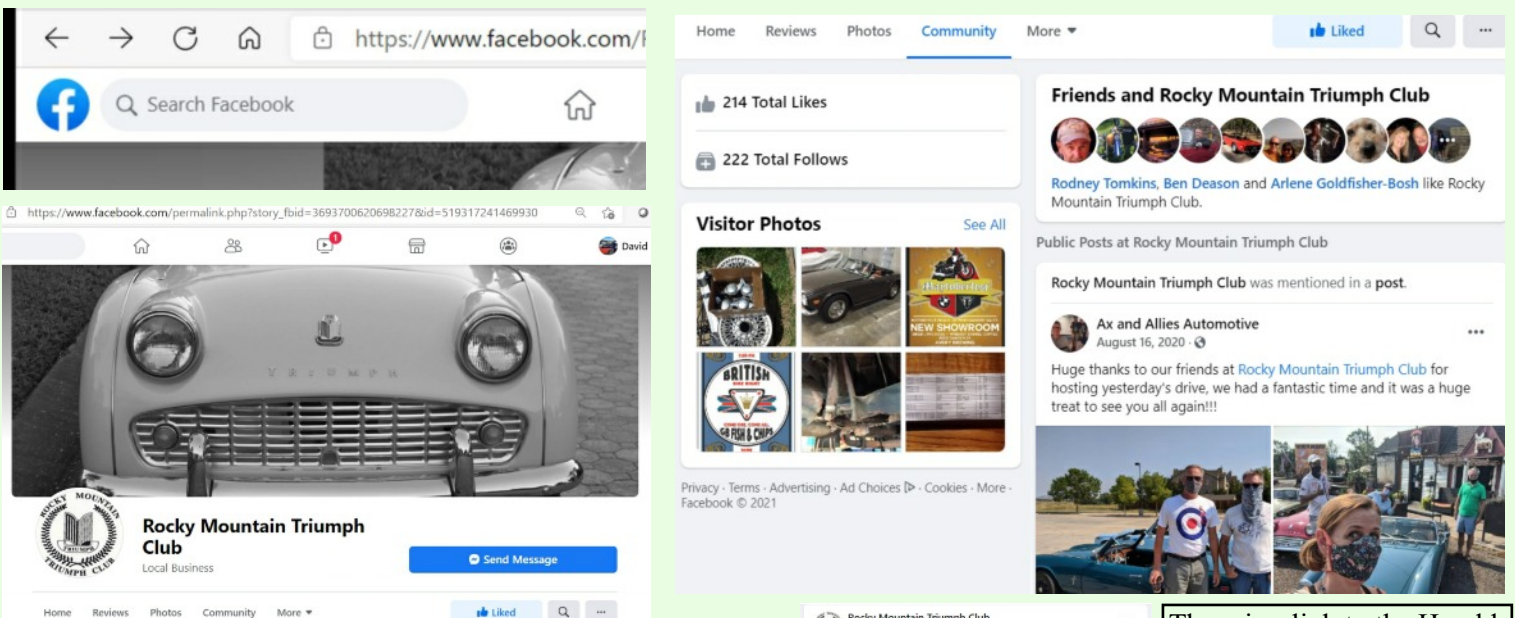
https://www.facebook.com/

Search Facebook

https://www.facebook.com/permalink.php?story_fbid=3693700620698227&id=519317241469930

1

David

TRIUMPH

ROCKY MOUNTAIN TRIUMPH CLUB

Rocky Mountain Triumph Club

Local Business

Send Message

Home Reviews Photos Community More

Liked

Home Reviews Photos Community More

Liked

214 Total Likes

222 Total Follows

Visitor Photos

See All

NEW SHOWROOM

BRITISH

FISH & CHIPS

Privacy · Terms · Advertising · Ad Choices · Cookies · More · Facebook © 2021

Friends and Rocky Mountain Triumph Club

Rodney Tomkins, Ben Deason and Arlene Goldfisher-Bosh like Rocky Mountain Triumph Club.

Public Posts at Rocky Mountain Triumph Club

Rocky Mountain Triumph Club was mentioned in a post.

Ax and Allies Automotive
August 16, 2020 ·

Huge thanks to our friends at Rocky Mountain Triumph Club for hosting yesterday's drive, we had a fantastic time and it was a huge treat to see you all again!!!

Rocky Mountain Triumph Club

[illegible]